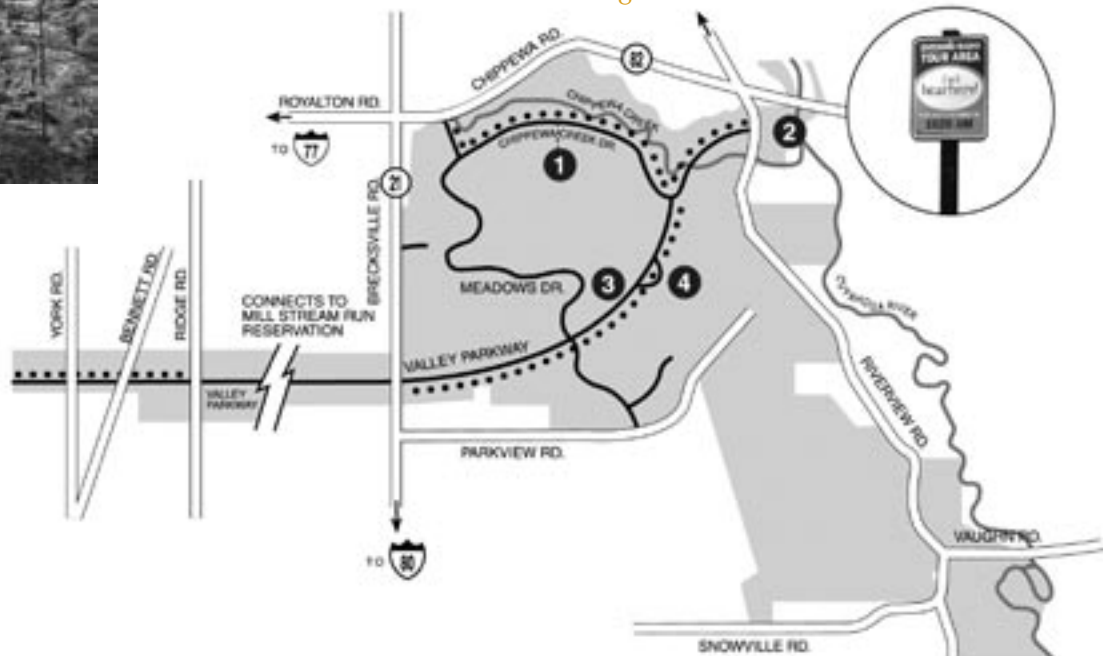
CHIPPEWA RD.
82
ROYALTON RD.
TO 77
CHIPPEWA CREEK
CHIPPEWA CREEK DR.
1
2
21
BRECKSVILLE RD.
YORK RD.
BENNETT RD.
RIDGE RD.
CONNECTS TO MILL STREAM RUN RESERVATION
MEADOWS DR.
3
4
CUYAHOGA RIVER
RIVERVIEW RD.
VALLEY PARKWAY
VALLEY PARKWAY
PARKVIEW RD.
TO 80
VAUGHN RD.
SNOWVILLE RD.
TOUR AREA
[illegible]